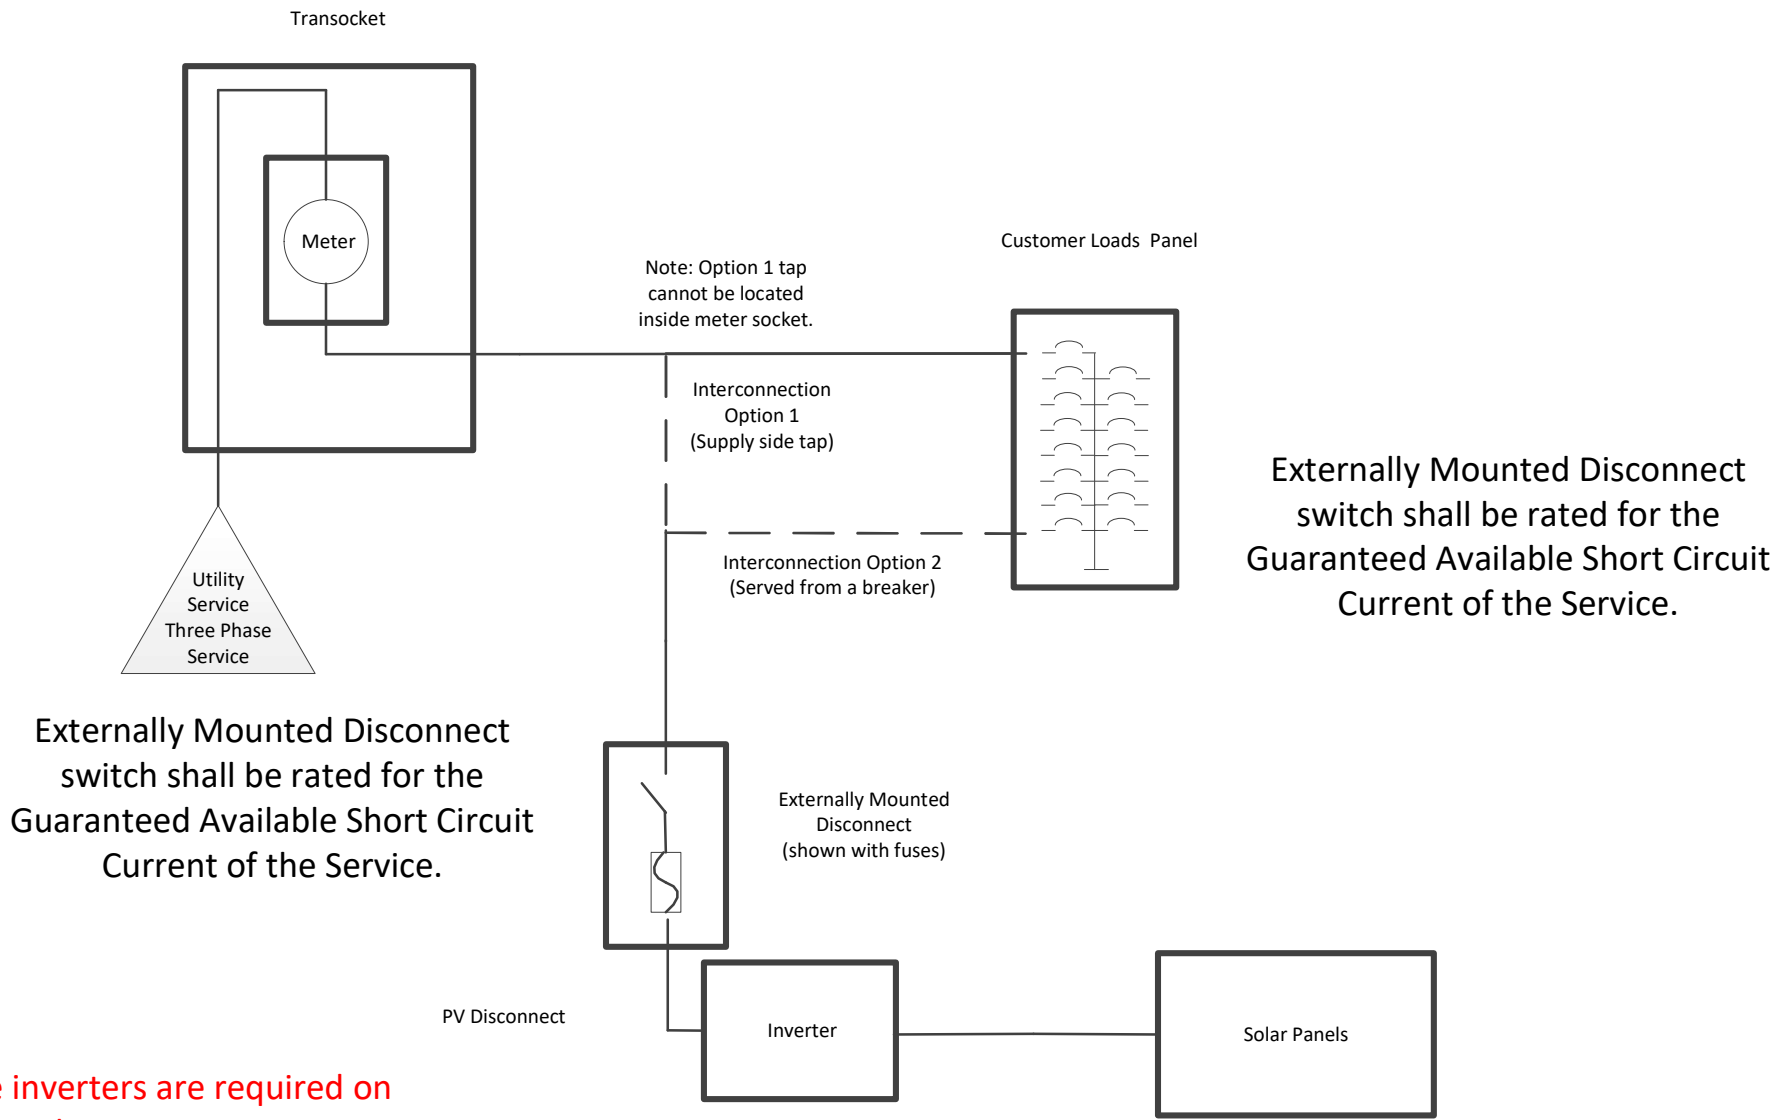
Transocket

Meter

Customer Loads Panel

Note: Option 1 tap cannot be located inside meter socket.

Interconnection Option 1 (Supply side tap)

Externally Mounted Disconnect switch shall be rated for the Guaranteed Available Short Circuit Current of the Service.

Utility Service Three Phase Service

Interconnection Option 2 (Served from a breaker)

Externally Mounted Disconnect switch shall be rated for the Guaranteed Available Short Circuit Current of the Service.

Externally Mounted Disconnect (shown with fuses)

PV Disconnect

Inverter

Solar Panels

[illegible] inverters are required on